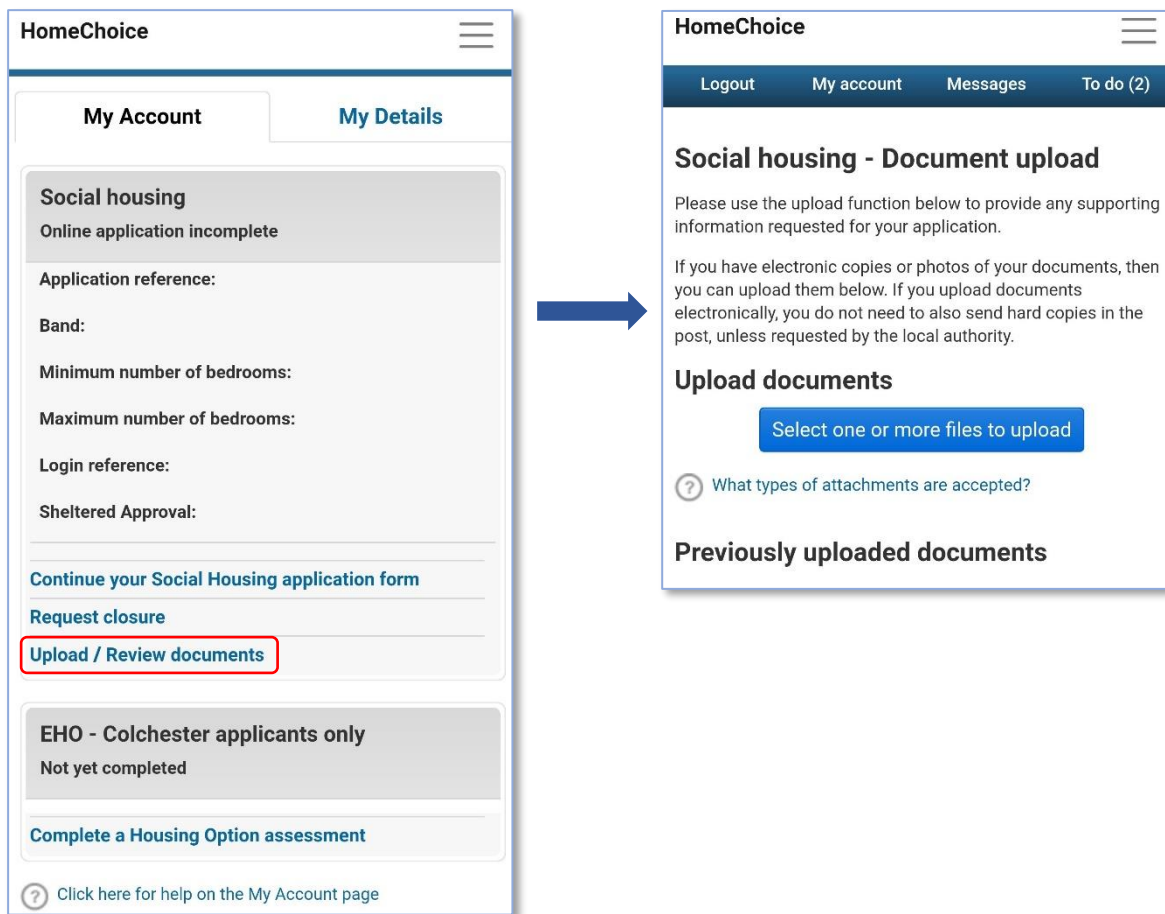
HomeChoice

My Account

My Details

Social housing
Online application incomplete

Application reference:

Band:

Minimum number of bedrooms:

Maximum number of bedrooms:

Login reference:

Sheltered Approval:

Continue your Social Housing application form

Request closure

Upload / Review documents

EHO - Colchester applicants only
Not yet completed

Complete a Housing Option assessment

? Click here for help on the My Account page

HomeChoice

Logout | My account | Messages | To do (2)

Social housing - Document upload

Please use the upload function below to provide any supporting information requested for your application.

If you have electronic copies or photos of your documents, then you can upload them below. If you upload documents electronically, you do not need to also send hard copies in the post, unless requested by the local authority.

Upload documents

Select one or more files to upload

? What types of attachments are accepted?

Previously uploaded documents